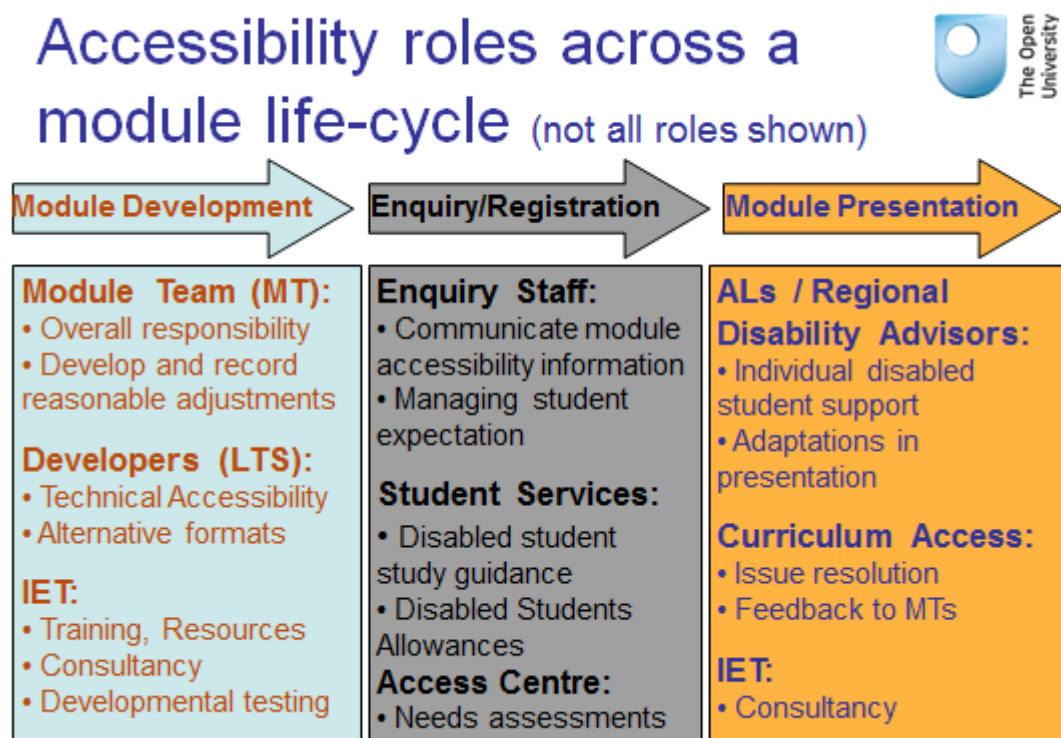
Accessibility roles across a module life-cycle (not all roles shown)

The Open University

Module Development

Enquiry/Registration

Module Presentation

Module Team (MT):
• Overall responsibility
• Develop and record reasonable adjustments

Developers (LTS):
• Technical Accessibility
• Alternative formats

IET:
• Training, Resources
• Consultancy
• Developmental testing

Enquiry Staff:
• Communicate module accessibility information
• Managing student expectation

Student Services:
• Disabled student study guidance
• Disabled Students Allowances

Access Centre:
• Needs assessments

ALs / Regional Disability Advisors:
• Individual disabled student support
• Adaptations in presentation

Curriculum Access:
• Issue resolution
• Feedback to MTs

IET:
• Consultancy